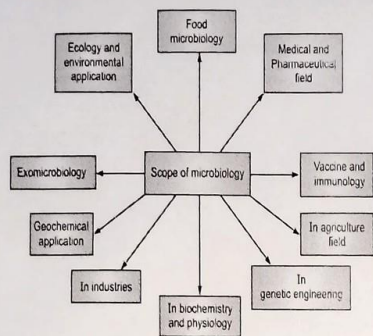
Food microbiology

Ecology and environmental application

Medical and Pharmaceutical field

Exomicrobiology

Scope of microbiology

Vaccine and immunology

Geochemical application

In agriculture field

In industries

In genetic engineering

In biochemistry and physiology